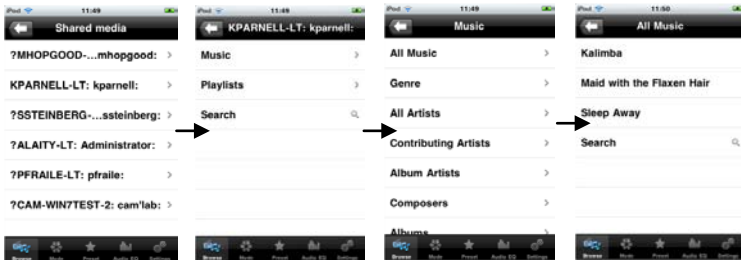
iPod 11:49

Shared media

?MHOPGOOD-...mhopgood:

KPARNELL-LT: kparnell:

?SSTEINBERG-...ssteinberg:

?ALAITY-LT: Administrator:

?PFRAILE-LT: pfraile:

?CAM-WIN7TEST-2: cam'lab:

Browse Mode Preset Audio EQ Settings

iPod 11:49

KPARNELL-LT: kparnell:

Music

Playlists

Search

iPod 11:49

Music

All Music

Genre

All Artists

Contributing Artists

Album Artists

Composers

Albums

Browse Mode Preset Audio EQ Settings

iPod 11:50

All Music

Kalimba

Maid with the Flaxen Hair

Sleep Away

Search

Browse Mode Preset Audio EQ Settings